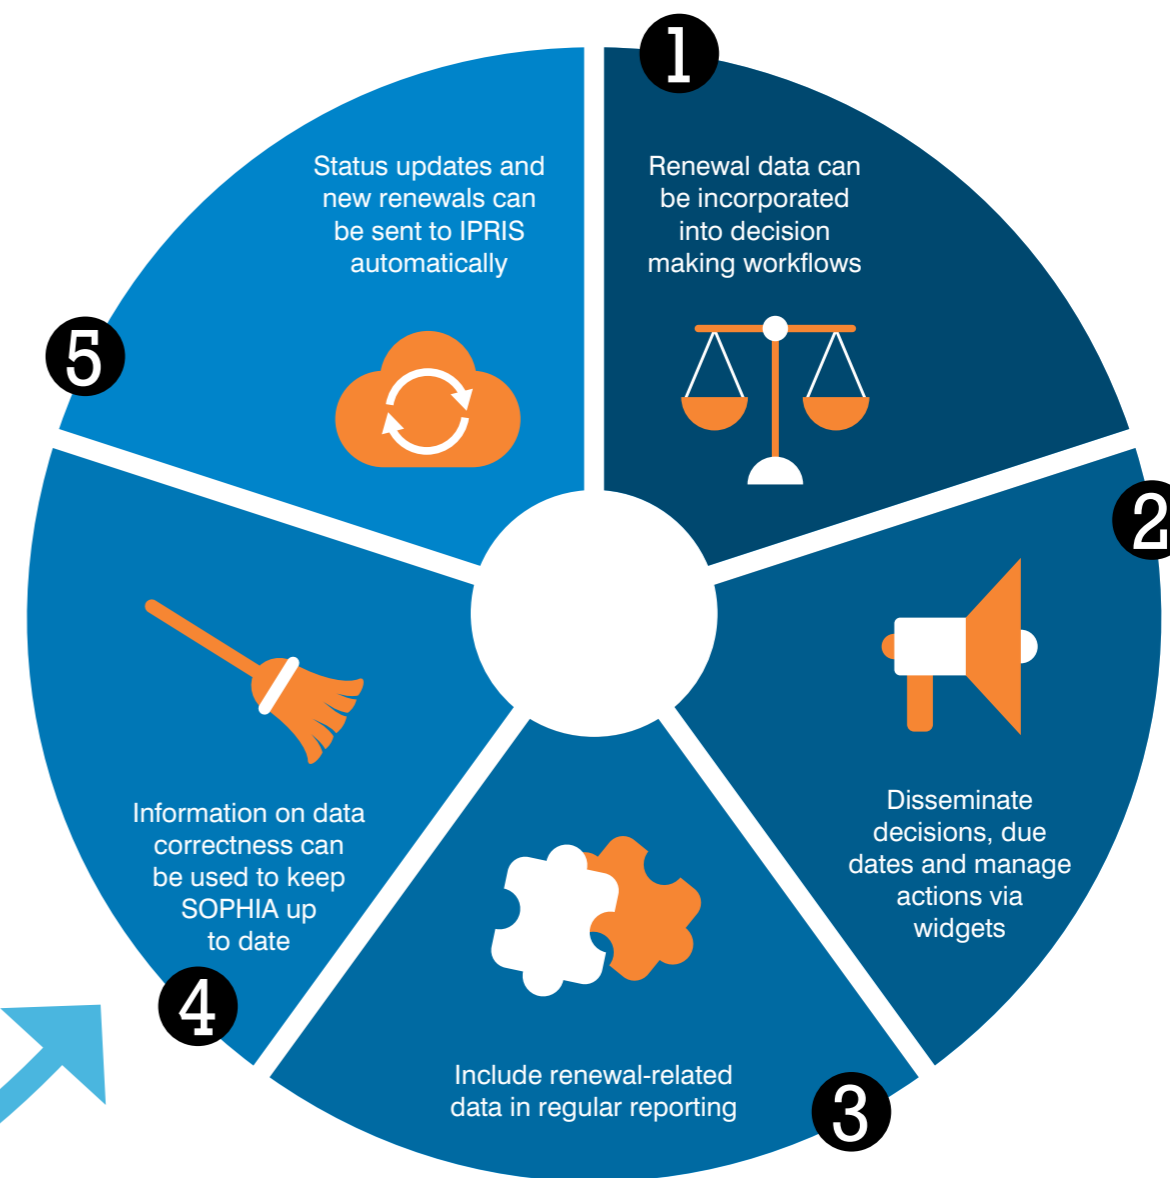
1

Renewal data can be incorporated into decision making workflows

2

Disseminate decisions, due dates and manage actions via widgets

3

Include renewal-related data in regular reporting

4

Information on data correctness can be used to keep SOPHIA up to date

5

Status updates and new renewals can be sent to IPRIS automatically